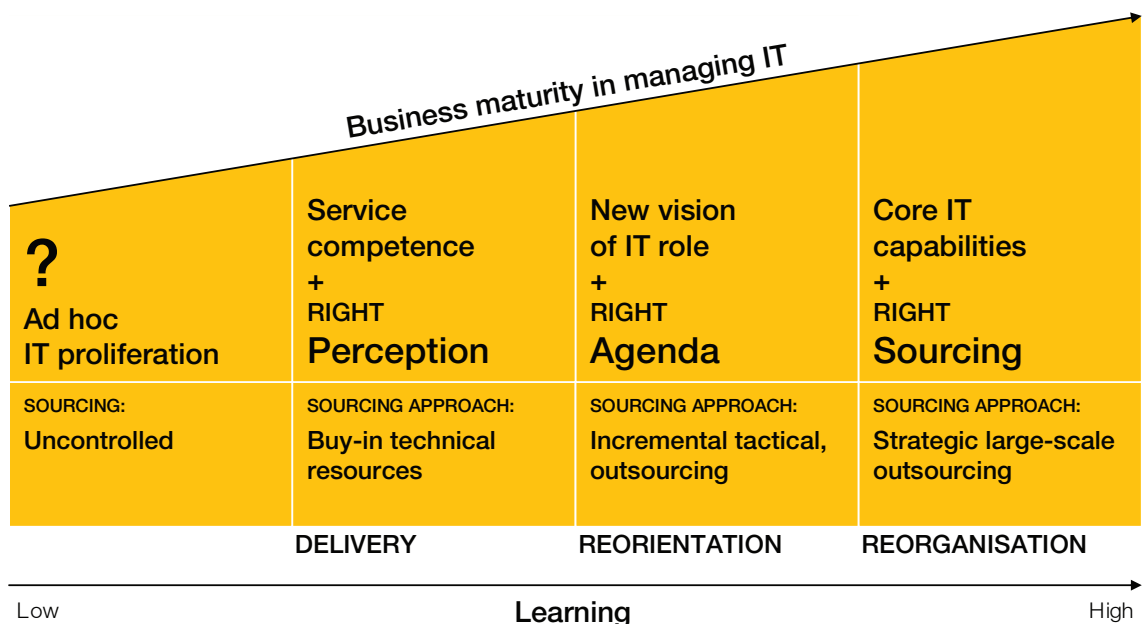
Business maturity in managing IT

?
Ad hoc IT proliferation

SOURCING:
Uncontrolled

Service competence
+
RIGHT
Perception

SOURCING APPROACH:
Buy-in technical resources

New vision of IT role
+
RIGHT
Agenda

SOURCING APPROACH:
Incremental tactical, outsourcing

Core IT capabilities
+
RIGHT
Sourcing

SOURCING APPROACH:
Strategic large-scale outsourcing

DELIVERY

REORIENTATION

REORGANISATION

Low

Learning

High